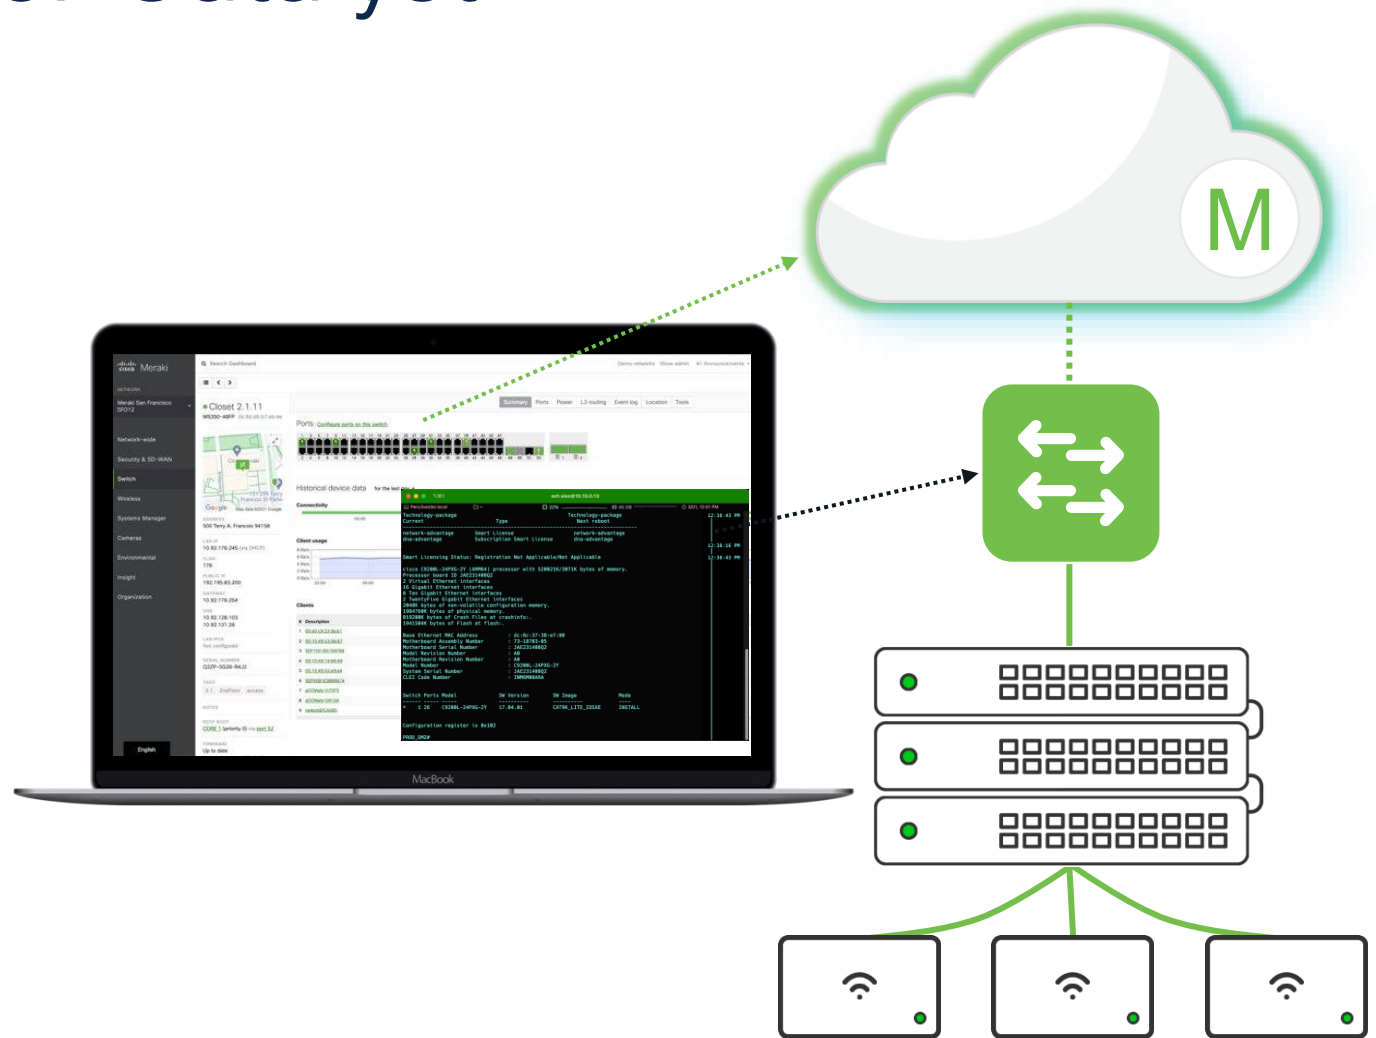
M

Meraki

Search Dashboard

Network-wide
Security & SD-WAN
Switch
Wireless
Systems Manager
Cameras
Environmental
Insight
Organization

Closet 2.1.11

Summary Ports Power L3 routing Event log Location Tools

Ports Configure ports on this switch

Historical device data

Connectivity

Client usage

Clients

Description

English

MacBook

Technology-package
Current
Type
Next reboot

network-advantage
dna-advantage
Smart License
Subscription Smart License
network-advantage
dna-advantage

Smart Licensing Status: Registration Not Applicable/Not Applicable

Configuration register is 0x102